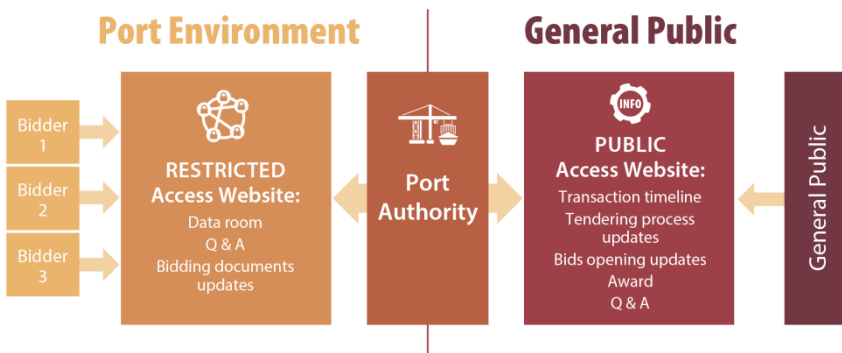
Port Environment

General Public

Bidder 1

Bidder 2

Bidder 3

RESTRICTED Access Website:
Data room
Q & A
Bidding documents updates

Port Authority

INFO

PUBLIC Access Website:
Transaction timeline
Tendering process updates
Bids opening updates
Award
Q & A

General Public